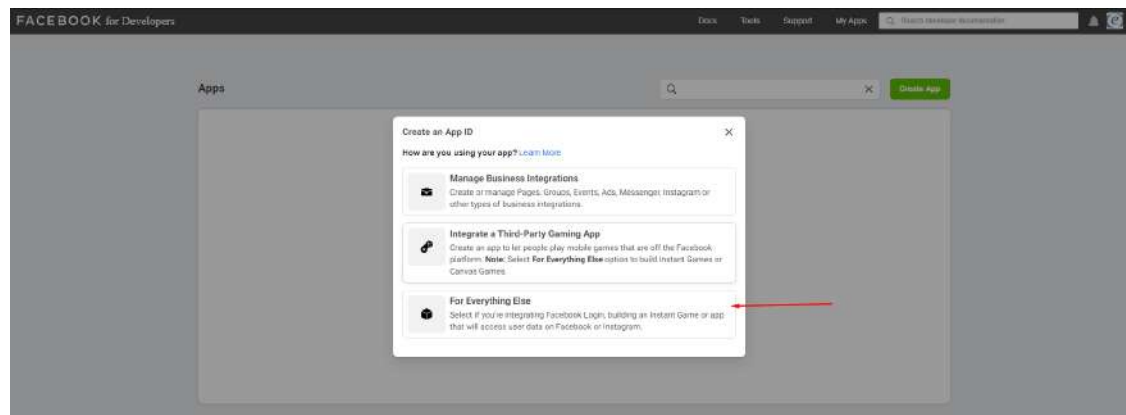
FACEBOOK for Developers

Docs Tools Support My Apps Search developer documentation

Apps

Create App

Create an App ID

How are you using your app? Learn More

Manage Business Integrations
Create or manage Pages, Groups, Events, Ads, Messenger, Instagram or other types of business integrations.

Integrate a Third-Party Gaming App
Create an app to let people play mobile games that are off the Facebook platform. Note: Select For Everything Else option to build Instant Games or Canvas Games.

For Everything Else
Select if you're integrating Facebook Login, building an Instant Game or app that will access user data on Facebook or Instagram.